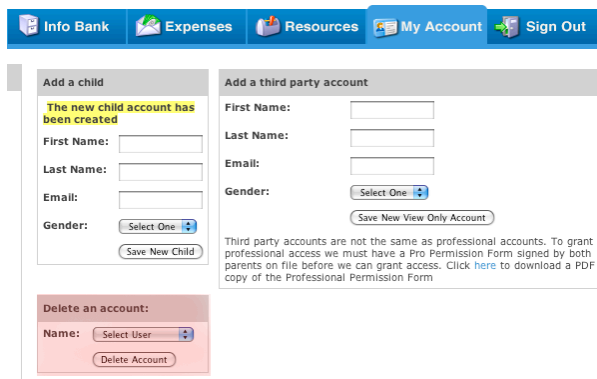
Info Bank Expenses Resources My Account Sign Out

Add a child

The new child account has been created

First Name:

Last Name:

Email:

Gender: Select One

Save New Child

Delete an account:

Name: Select User

Delete Account

Add a third party account

First Name:

Last Name:

Email:

Gender: Select One

Save New View Only Account

Third party accounts are not the same as professional accounts. To grant professional access we must have a Pro Permission Form signed by both parents on file before we can grant access. Click here to download a PDF copy of the Professional Permission Form